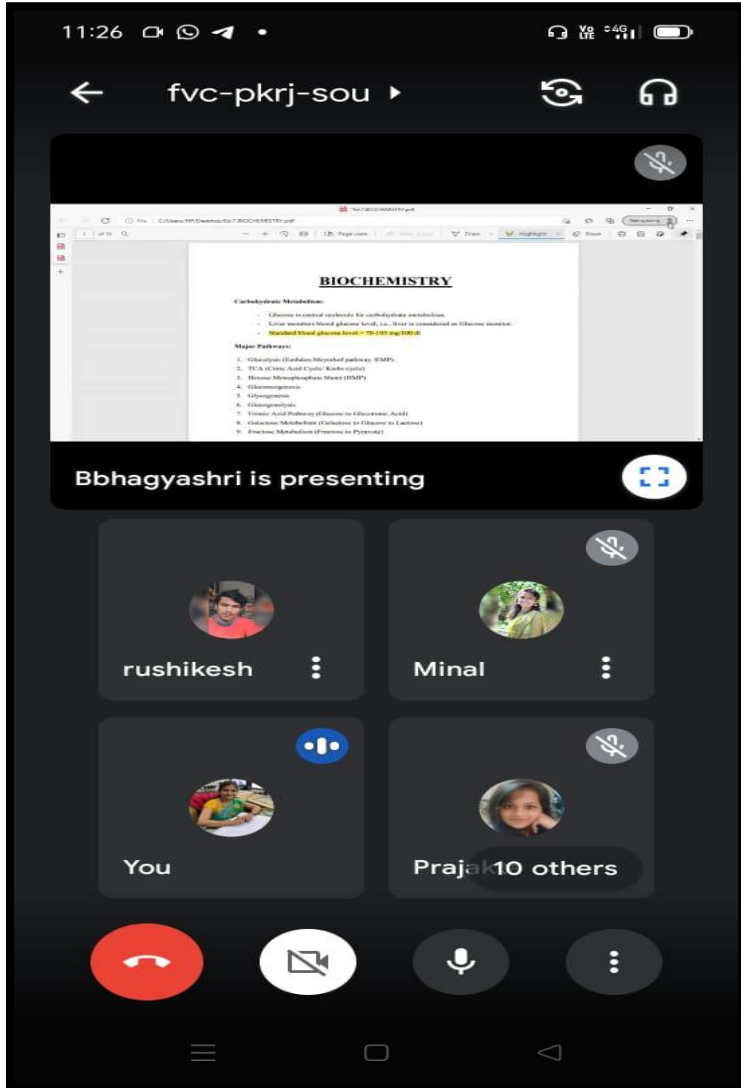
11:26

fvc-pkrj-sou

BIOCHEMISTRY

Carbohydrate Metabolism:

- Glucose is central molecule for carbohydrate metabolism.
- Liver monitors blood glucose level, i.e., liver is considered as Glucose monitor.
- Standard blood glucose level = 70-105 mg/100 dl

Major Pathways:

1. Glycolysis (Embden-Meyerhof pathway /EMP)
2. TCA (Citric Acid Cycle/ Krebs cycle)
3. Hexose Monophosphate Shunt (HMP)
4. Gluconeogenesis
5. Glycogenesis
6. Glycogenolysis
7. Uronic Acid Pathway (Glucose to Glucuronic Acid)
8. Galactose Metabolism (Galactose to Glucose to Lactose)
9. Fructose Metabolism (Fructose to Pyruvate)

Bbhagyashri is presenting

rushikesh

Minal

You

Praja

10 others